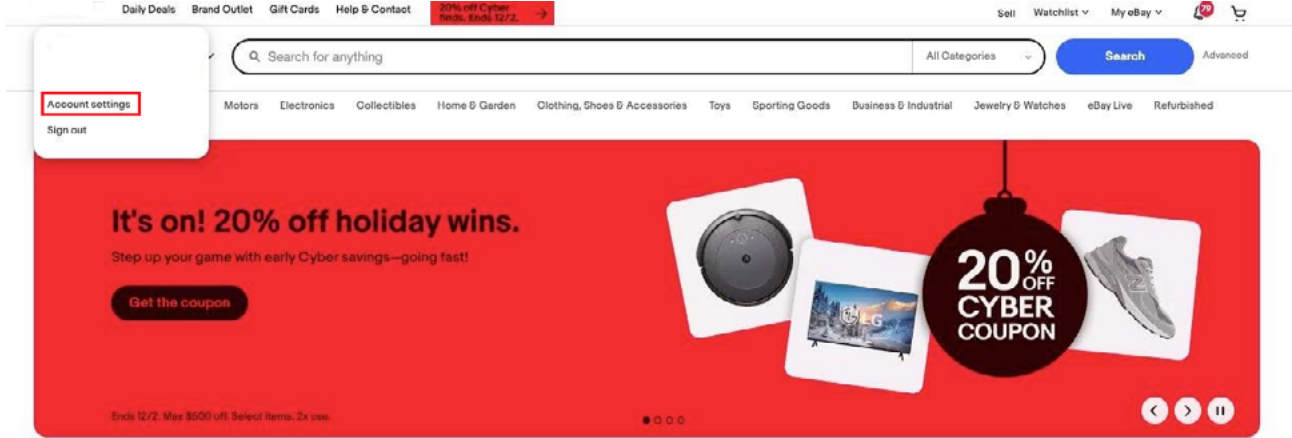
Daily Deals Brand Outlet Gift Cards Help & Contact 20% off Cyber finds. Ends 12/2.

Sell Watchlist My eBay 79

Search for anything All Categories Search Advanced

Account settings
Sign out

Motors Electronics Collectibles Home & Garden Clothing, Shoes & Accessories Toys Sporting Goods Business & Industrial Jewelry & Watches eBay Live Refurbished

It's on! 20% off holiday wins.

Step up your game with early Cyber savings—going fast!

Get the coupon

LG

20% OFF CYBER COUPON

Ends 12/2. Max $500 off. Select items. 2x use.